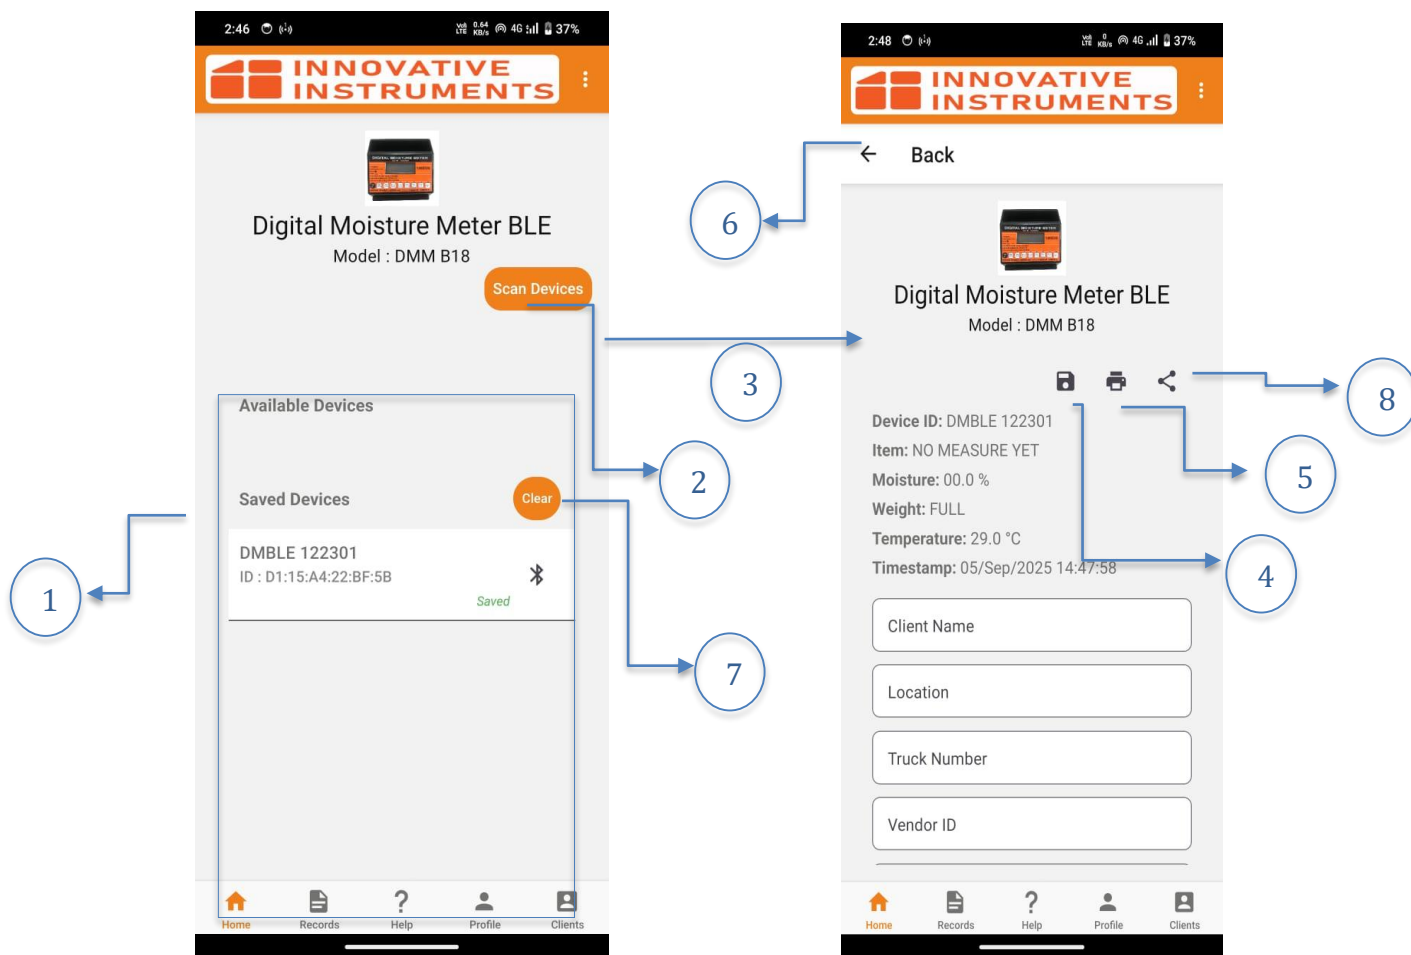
2:46 0.64 KB/s 4G 37%

INNOVATIVE INSTRUMENTS

Digital Moisture Meter BLE
Model : DMM B18

Scan Devices

Available Devices

Saved Devices

Clear

DMBLE 122301
ID : D1:15:A4:22:BF:5B
Saved

Home Records Help Profile Clients

1

2

3

6

7

2:48 0 KB/s 4G 37%

INNOVATIVE INSTRUMENTS

Back

Digital Moisture Meter BLE
Model : DMM B18

8

5

4

Device ID: DMBLE 122301
Item: NO MEASURE YET
Moisture: 00.0 %
Weight: FULL
Temperature: 29.0 °C
Timestamp: 05/Sep/2025 14:47:58

Client Name

Location

Truck Number

Vendor ID

Home Records Help Profile Clients